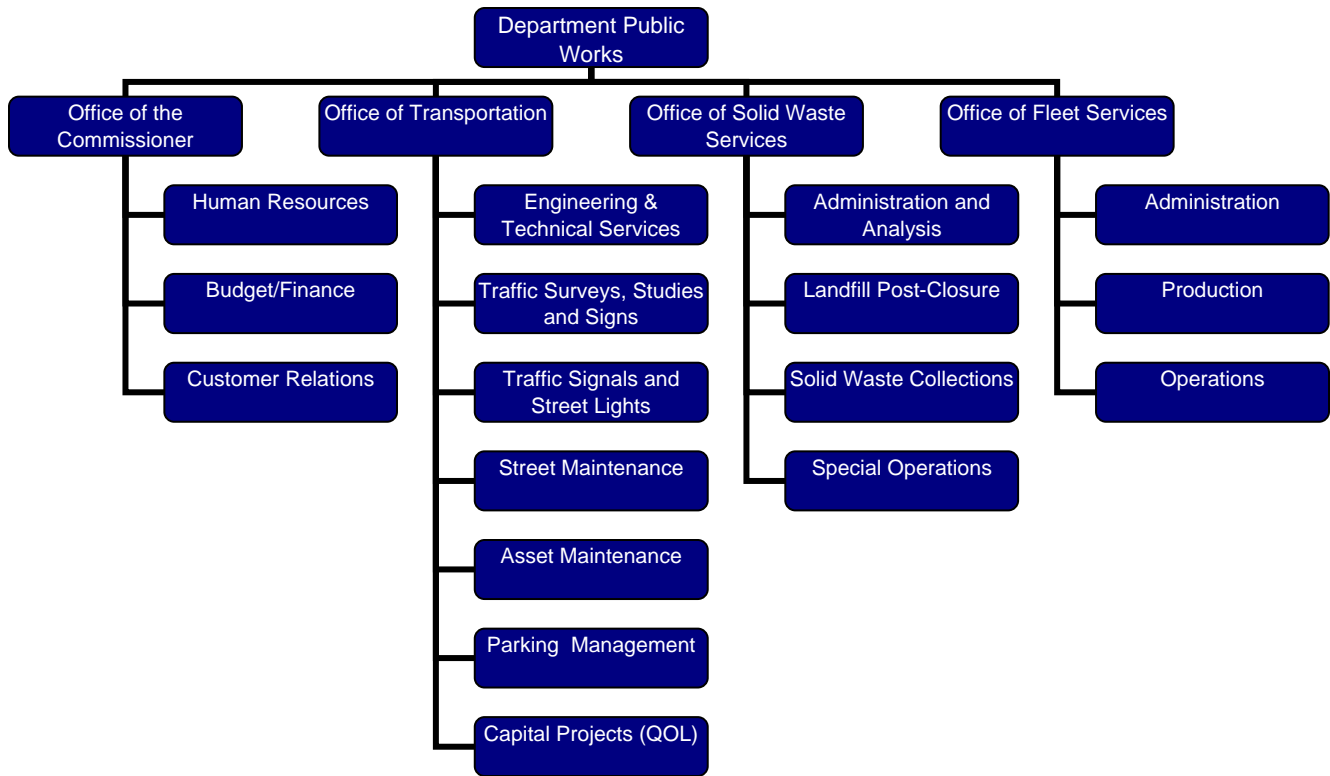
Department Public Works

Office of the Commissioner

Human Resources

Budget/Finance

Customer Relations

Office of Transportation

Engineering & Technical Services

Traffic Surveys, Studies and Signs

Traffic Signals and Street Lights

Street Maintenance

Asset Maintenance

Parking Management

Capital Projects (QOL)

Office of Solid Waste Services

Administration and Analysis

Landfill Post-Closure

Solid Waste Collections

Special Operations

Office of Fleet Services

Administration

Production

Operations